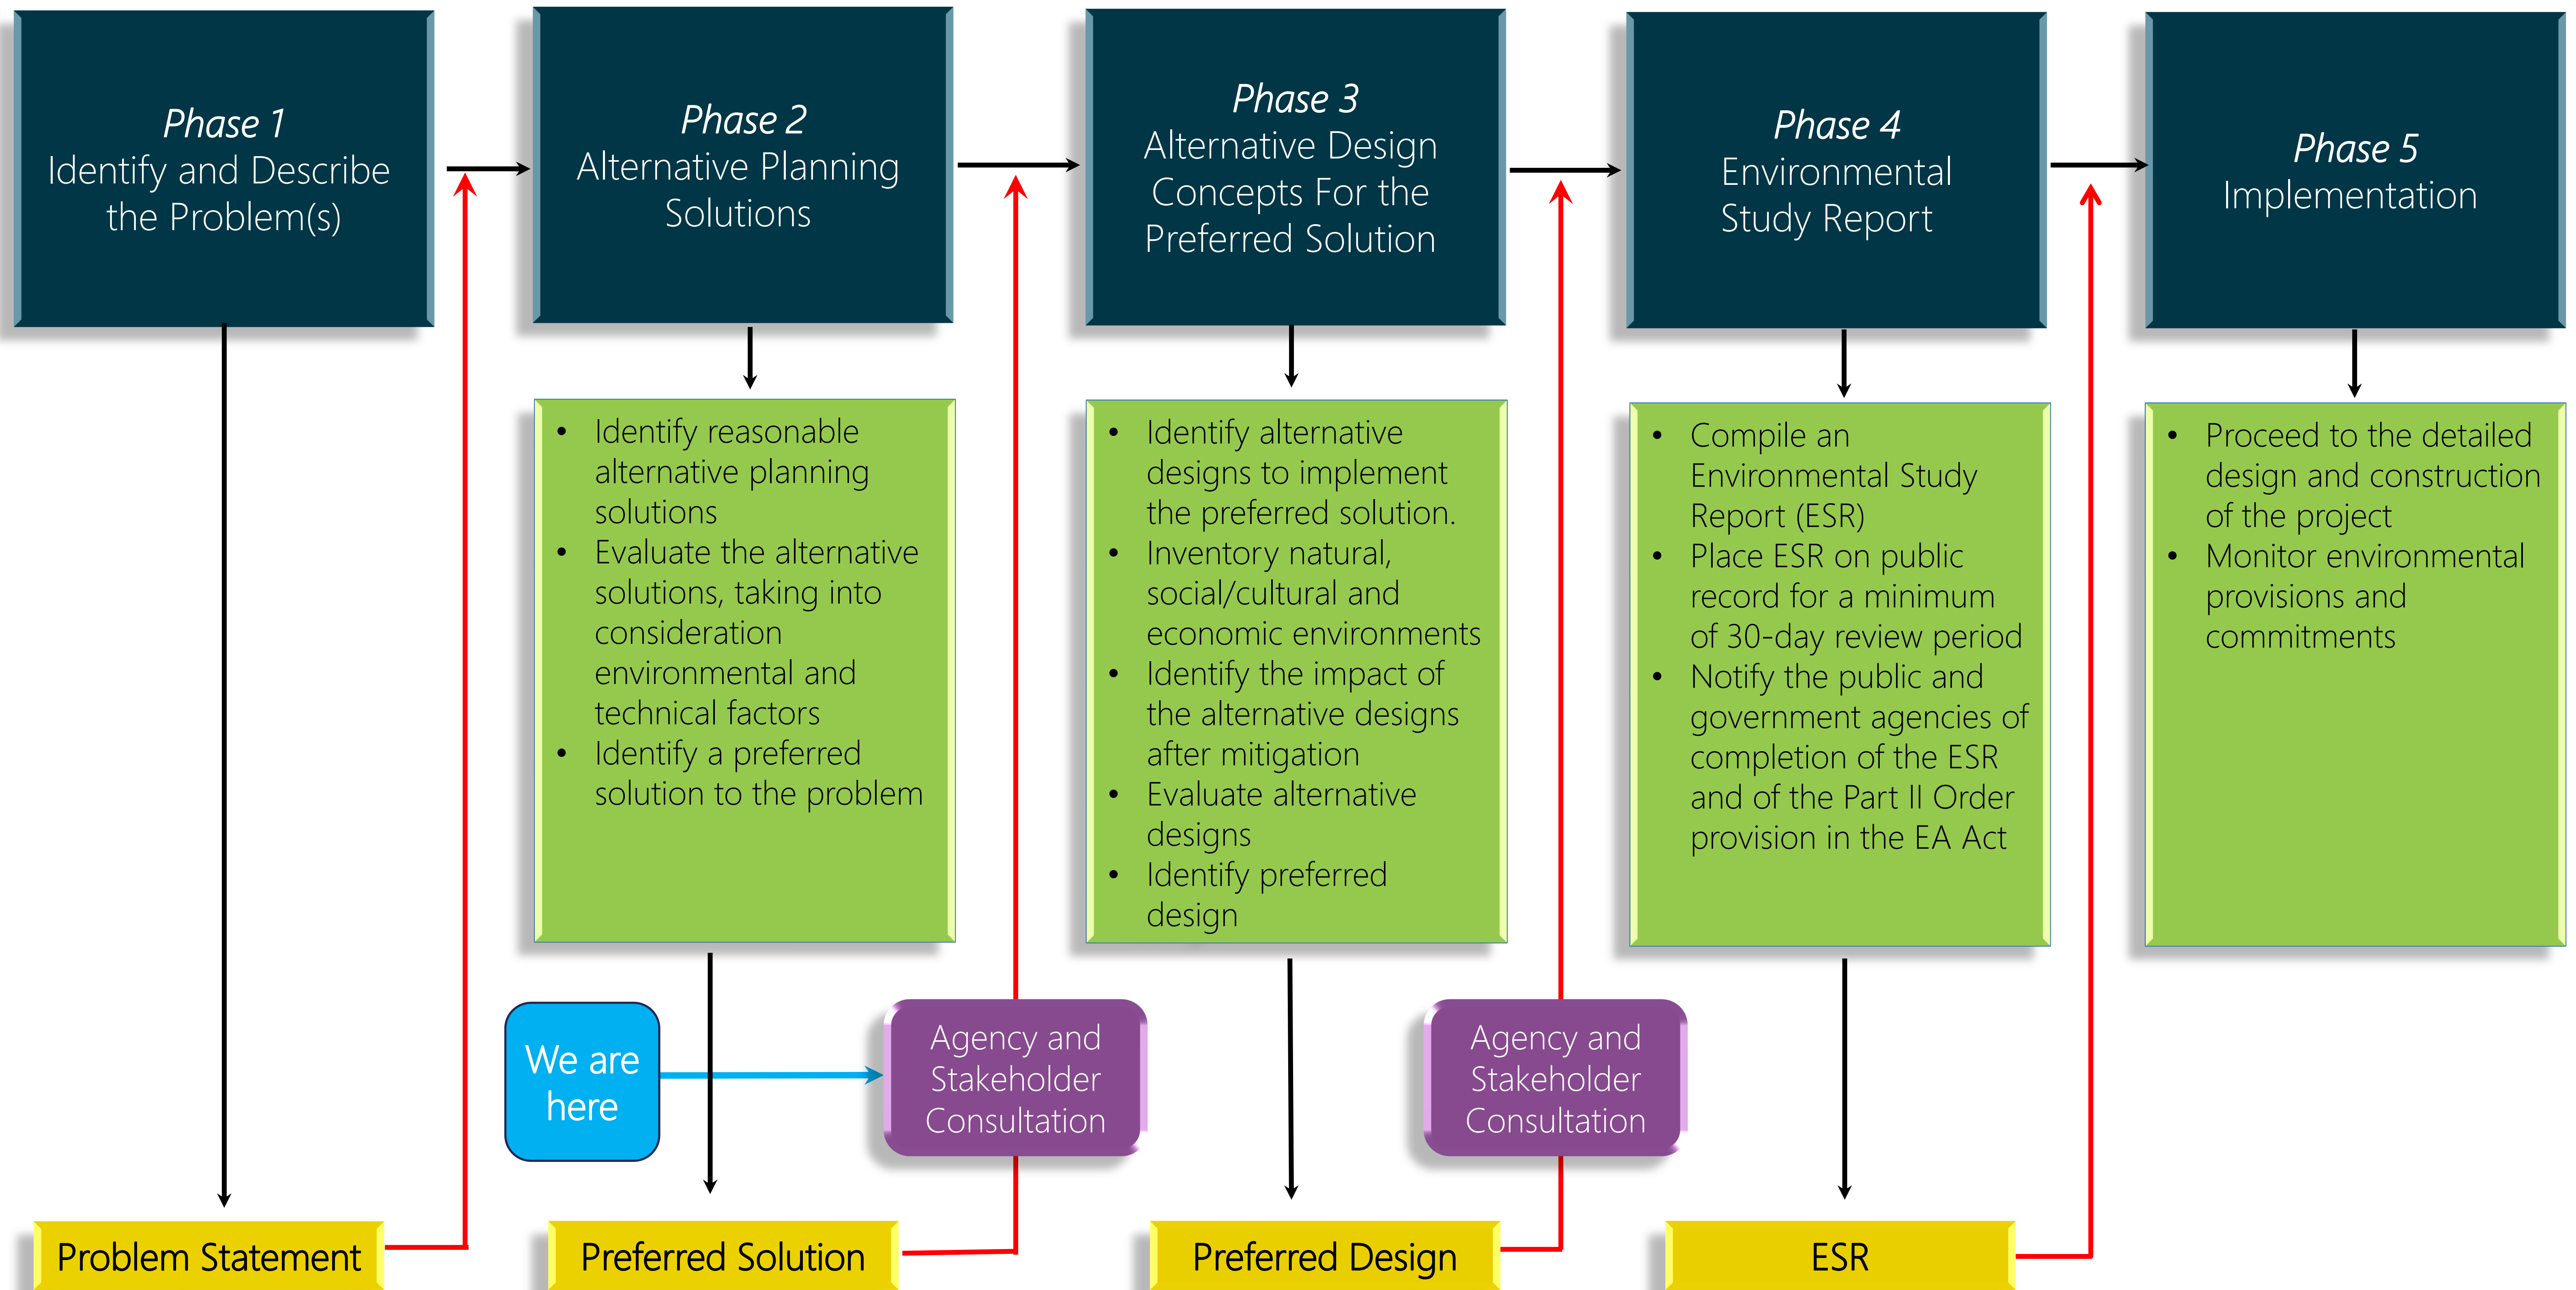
Phase 1
Identify and Describe the Problem(s)

Phase 2
Alternative Planning Solutions

Phase 3
Alternative Design Concepts For the Preferred Solution

Phase 4
Environmental Study Report

Phase 5
Implementation

- Identify reasonable alternative planning solutions
- Evaluate the alternative solutions, taking into consideration environmental and technical factors
- Identify a preferred solution to the problem

- Identify alternative designs to implement the preferred solution.
- Inventory natural, social/cultural and economic environments
- Identify the impact of the alternative designs after mitigation
- Evaluate alternative designs
- Identify preferred design

- Compile an Environmental Study Report (ESR)
- Place ESR on public record for a minimum of 30-day review period
- Notify the public and government agencies of completion of the ESR and of the Part II Order provision in the EA Act

- Proceed to the detailed design and construction of the project
- Monitor environmental provisions and commitments

We are here

Agency and Stakeholder Consultation

Agency and Stakeholder Consultation

Problem Statement

Preferred Solution

Preferred Design

ESR